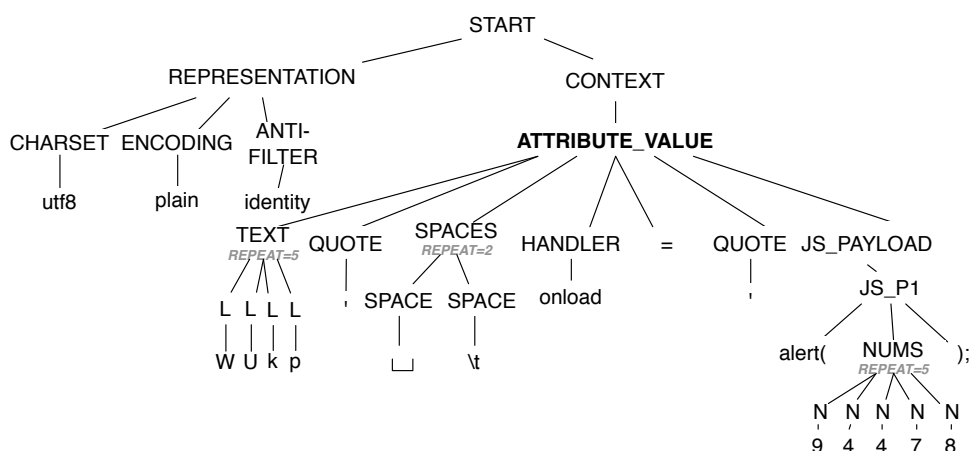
START

REPRESENTATION

CONTEXT

CHARSET ENCODING ANTI-FILTER

utf8 plain identity

ATTRIBUTE_VALUE

TEXT REPEAT=5 QUOTE SPACES REPEAT=2 HANDLER = QUOTE JS_PAYLOAD

L L L L

W U k p

'

SPACE SPACE

␣ \t

onload

'

JS_P1

alert( NUMS REPEAT=5 );

N N N N N

9 4 4 7 8